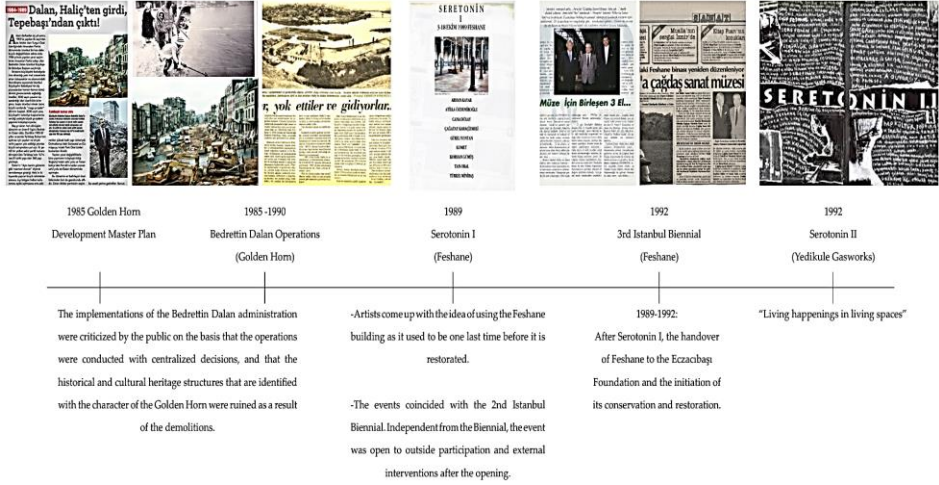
Dalan, Haliç'ten girdi, Tepebaşı'ndan çıktı!

r, yok ettiler ve gidiyorlar.

SEROTONİN I

Müze İçin Birleşen 3 El...

a çağdaş sanat müzesi

SEROTONİN II

1985 Golden Horn Development Master Plan

1985 -1990 Bedrettin Dalan Operations (Golden Horn)

1989 Serotonin I (Feshane)

1992 3rd Istanbul Biennial (Feshane)

1992 Serotonin II (Yedikule Gasworks)

The implementations of the Bedrettin Dalan administration were criticized by the public on the basis that the operations were conducted with centralized decisions, and that the historical and cultural heritage structures that are identified with the character of the Golden Horn were ruined as a result of the demolitions.

-Artists come up with the idea of using the Feshane building as it used to be one last time before it is restorated.

-The events coincided with the 2nd Istanbul Biennial. Independent from the Biennial, the event was open to outside participation and external interventions after the opening.

1989-1992:
After Serotonin I, the handover of Feshane to the Eczacıbaşı Foundation and the initiation of its conservation and restoration.

"Living happenings in living spaces"